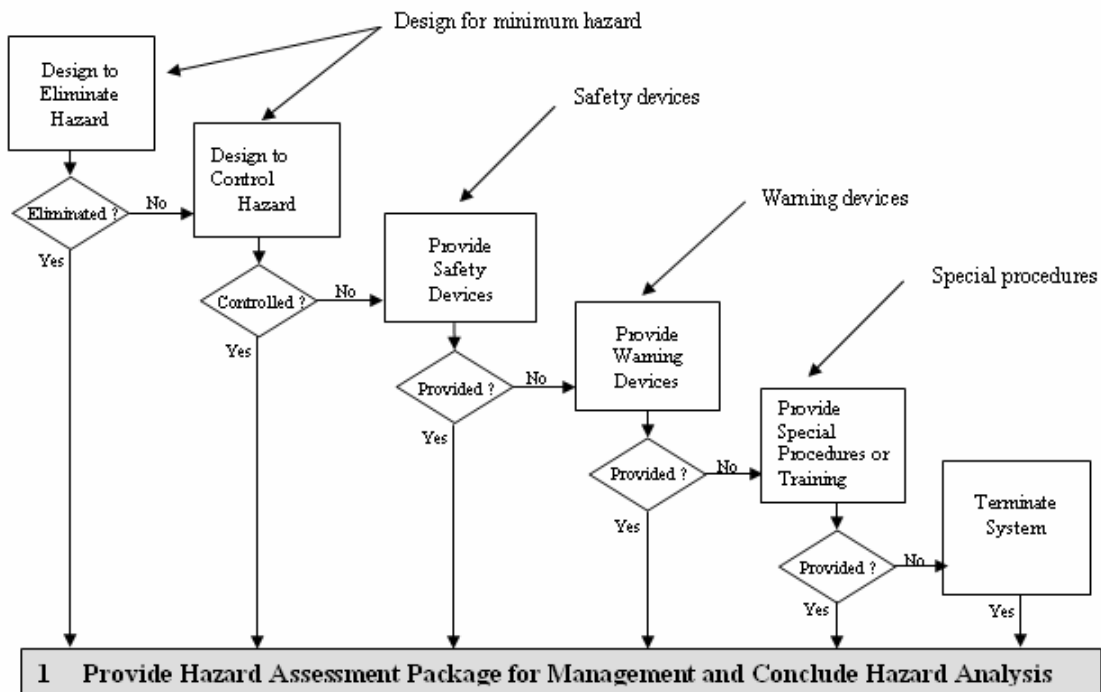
Design for minimum hazard

Design to Eliminate Hazard

Eliminated ?

No

Yes

Design to Control Hazard

Safety devices

Controlled ?

No

Yes

Provide Safety Devices

Warning devices

Provided ?

No

Yes

Provide Warning Devices

Special procedures

Provided ?

No

Yes

Provide Special Procedures or Training

Provided ?

No

Yes

Terminate System

Yes

1 Provide Hazard Assessment Package for Management and Conclude Hazard Analysis